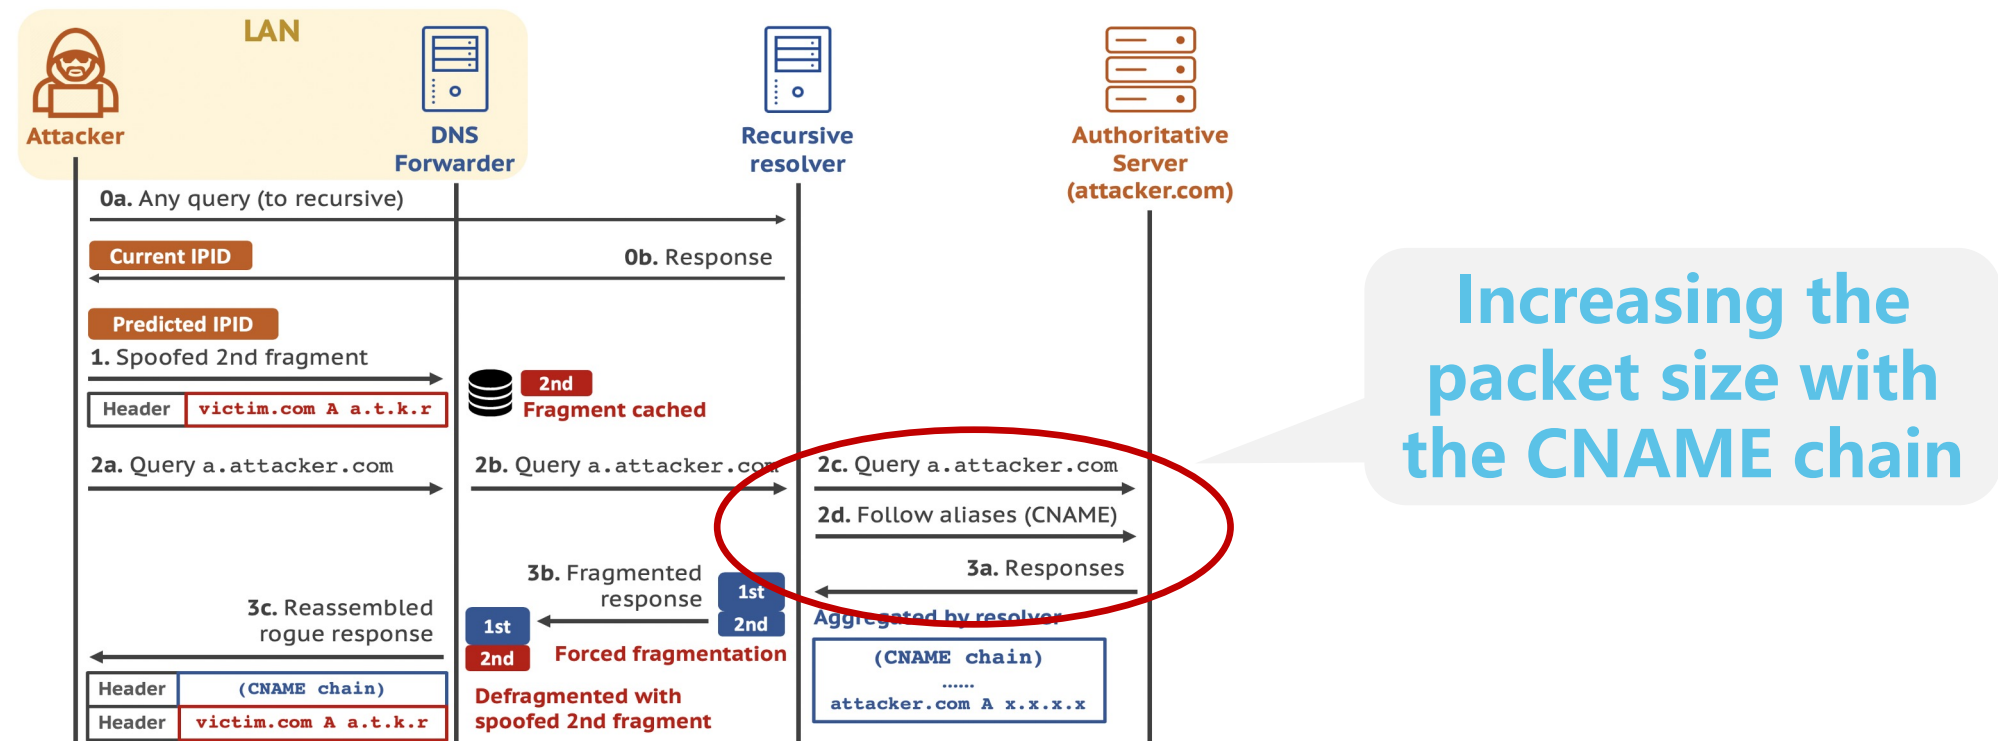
LAN

Attacker

DNS Forwarder

Recursive resolver

Authoritative Server (attacker.com)

0a. Any query (to recursive)

Current IPID

0b. Response

Predicted IPID

1. Spoofed 2nd fragment

| Header | victim.com A a.t.k.r |
|---|---|

2nd Fragment cached

2a. Query a.attacker.com

2b. Query a.attacker.com

2c. Query a.attacker.com

2d. Follow aliases (CNAME)

3a. Responses

3b. Fragmented response

1st

2nd

Aggregated by resolver

3c. Reassembled rogue response

1st

2nd

Forced fragmentation

| Header | (CNAME chain) |
|---|---|
| Header | victim.com A a.t.k.r |

Defragmented with spoofed 2nd fragment

(CNAME chain)
......
attacker.com A x.x.x.x

Increasing the packet size with the CNAME chain